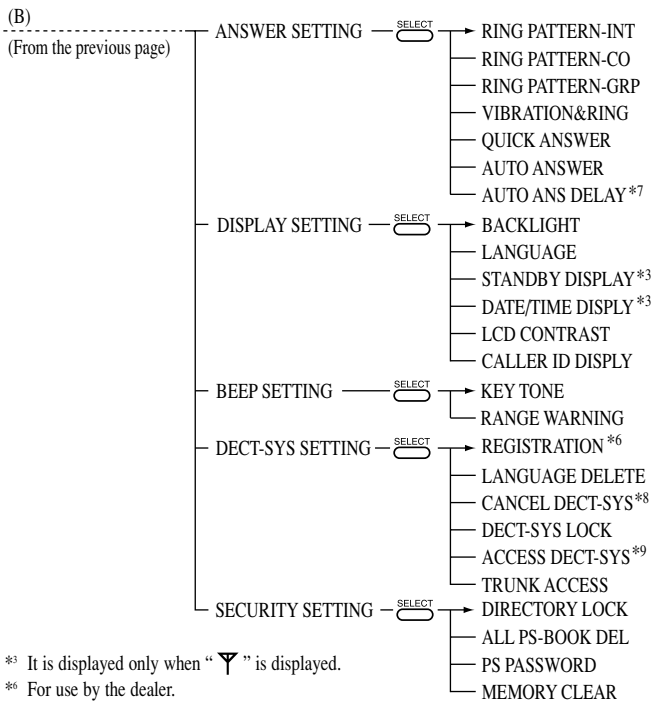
(B)
(From the previous page)

ANSWER SETTING — SELECT → RING PATTERN-INT
RING PATTERN-CO
RING PATTERN-GRP
VIBRATION&RING
QUICK ANSWER
AUTO ANSWER
AUTO ANS DELAY *7

DISPLAY SETTING — SELECT → BACKLIGHT
LANGUAGE
STANDBY DISPLAY *3
DATE/TIME DISPLY *3
LCD CONTRAST
CALLER ID DISPLY

BEEP SETTING — SELECT → KEY TONE
RANGE WARNING

DECT-SYS SETTING — SELECT → REGISTRATION *6
LANGUAGE DELETE
CANCEL DECT-SYS *8
DECT-SYS LOCK
ACCESS DECT-SYS *9
TRUNK ACCESS

SECURITY SETTING — SELECT → DIRECTORY LOCK
ALL PS-BOOK DEL
PS PASSWORD
MEMORY CLEAR

*3 It is displayed only when " Y " is displayed.
*6 For use by the dealer.